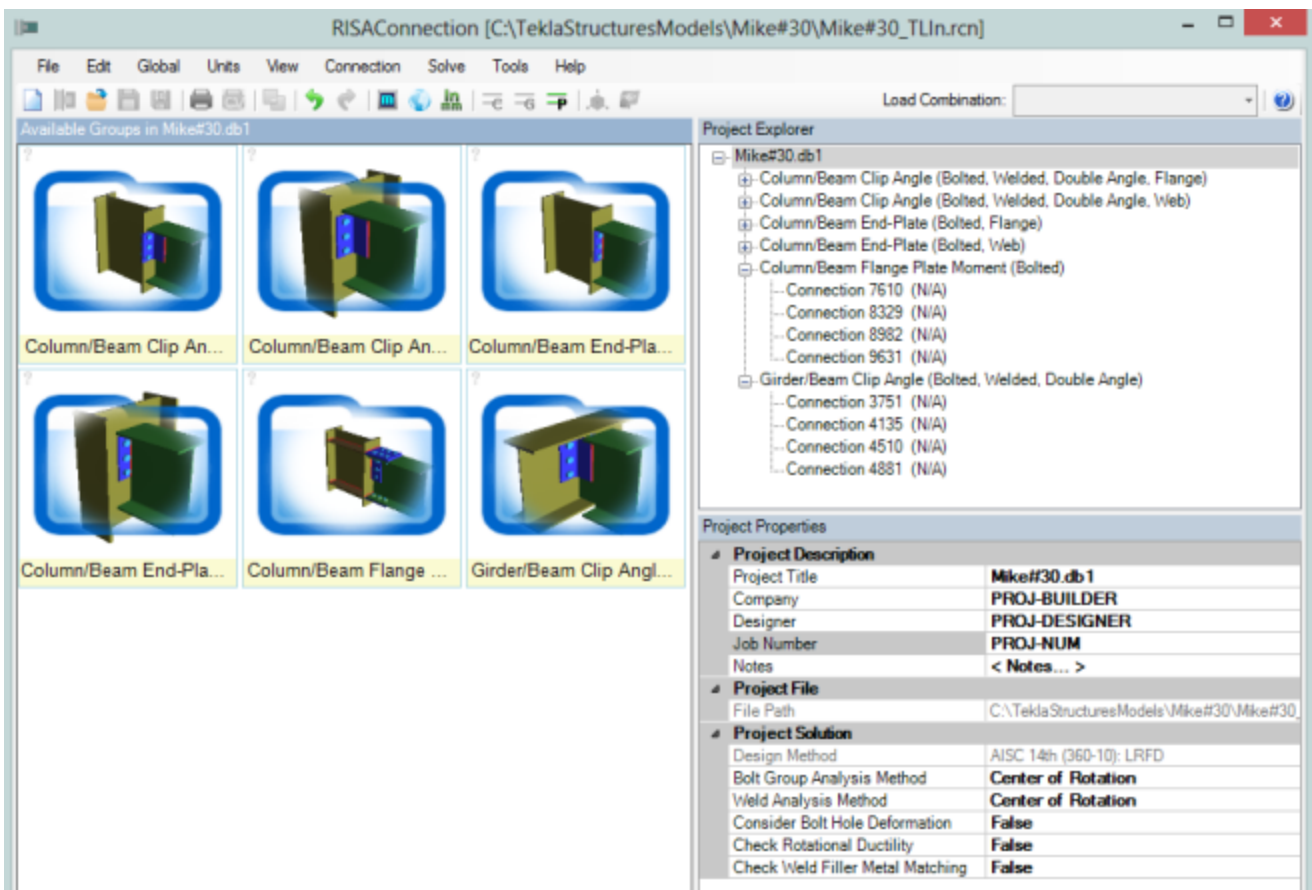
RISAConnection [C:\TeklaStructuresModels\Mike#30\Mike#30_TLIn.rcn]

File Edit Global Units View Connection Solve Tools Help

Load Combination:

Available Groups in Mike#30.db1

Column/Beam Clip An... Column/Beam Clip An... Column/Beam End-Pla...

Column/Beam End-Pla... Column/Beam Flange ... Girder/Beam Clip Angl...

Project Explorer

Mike#30.db1
Column/Beam Clip Angle (Bolted, Welded, Double Angle, Flange)
Column/Beam Clip Angle (Bolted, Welded, Double Angle, Web)
Column/Beam End-Plate (Bolted, Flange)
Column/Beam End-Plate (Bolted, Web)
Column/Beam Flange Plate Moment (Bolted)
Connection 7610 (N/A)
Connection 8329 (N/A)
Connection 8982 (N/A)
Connection 9631 (N/A)
Girder/Beam Clip Angle (Bolted, Welded, Double Angle)
Connection 3751 (N/A)
Connection 4135 (N/A)
Connection 4510 (N/A)
Connection 4881 (N/A)

Project Properties

| Project Description | |
|---|---|
| Project Title | Mike#30.db1 |
| Company | PROJ-BUILDER |
| Designer | PROJ-DESIGNER |
| Job Number | PROJ-NUM |
| Notes | < Notes... > |
| Project File | |
| File Path | C:\TeklaStructuresModels\Mike#30\Mike#30_ |
| Project Solution | |
| Design Method | AISC 14th (360-10): LRFD |
| Bolt Group Analysis Method | Center of Rotation |
| Weld Analysis Method | Center of Rotation |
| Consider Bolt Hole Deformation | False |
| Check Rotational Ductility | False |
| Check Weld Filler Metal Matching | False |